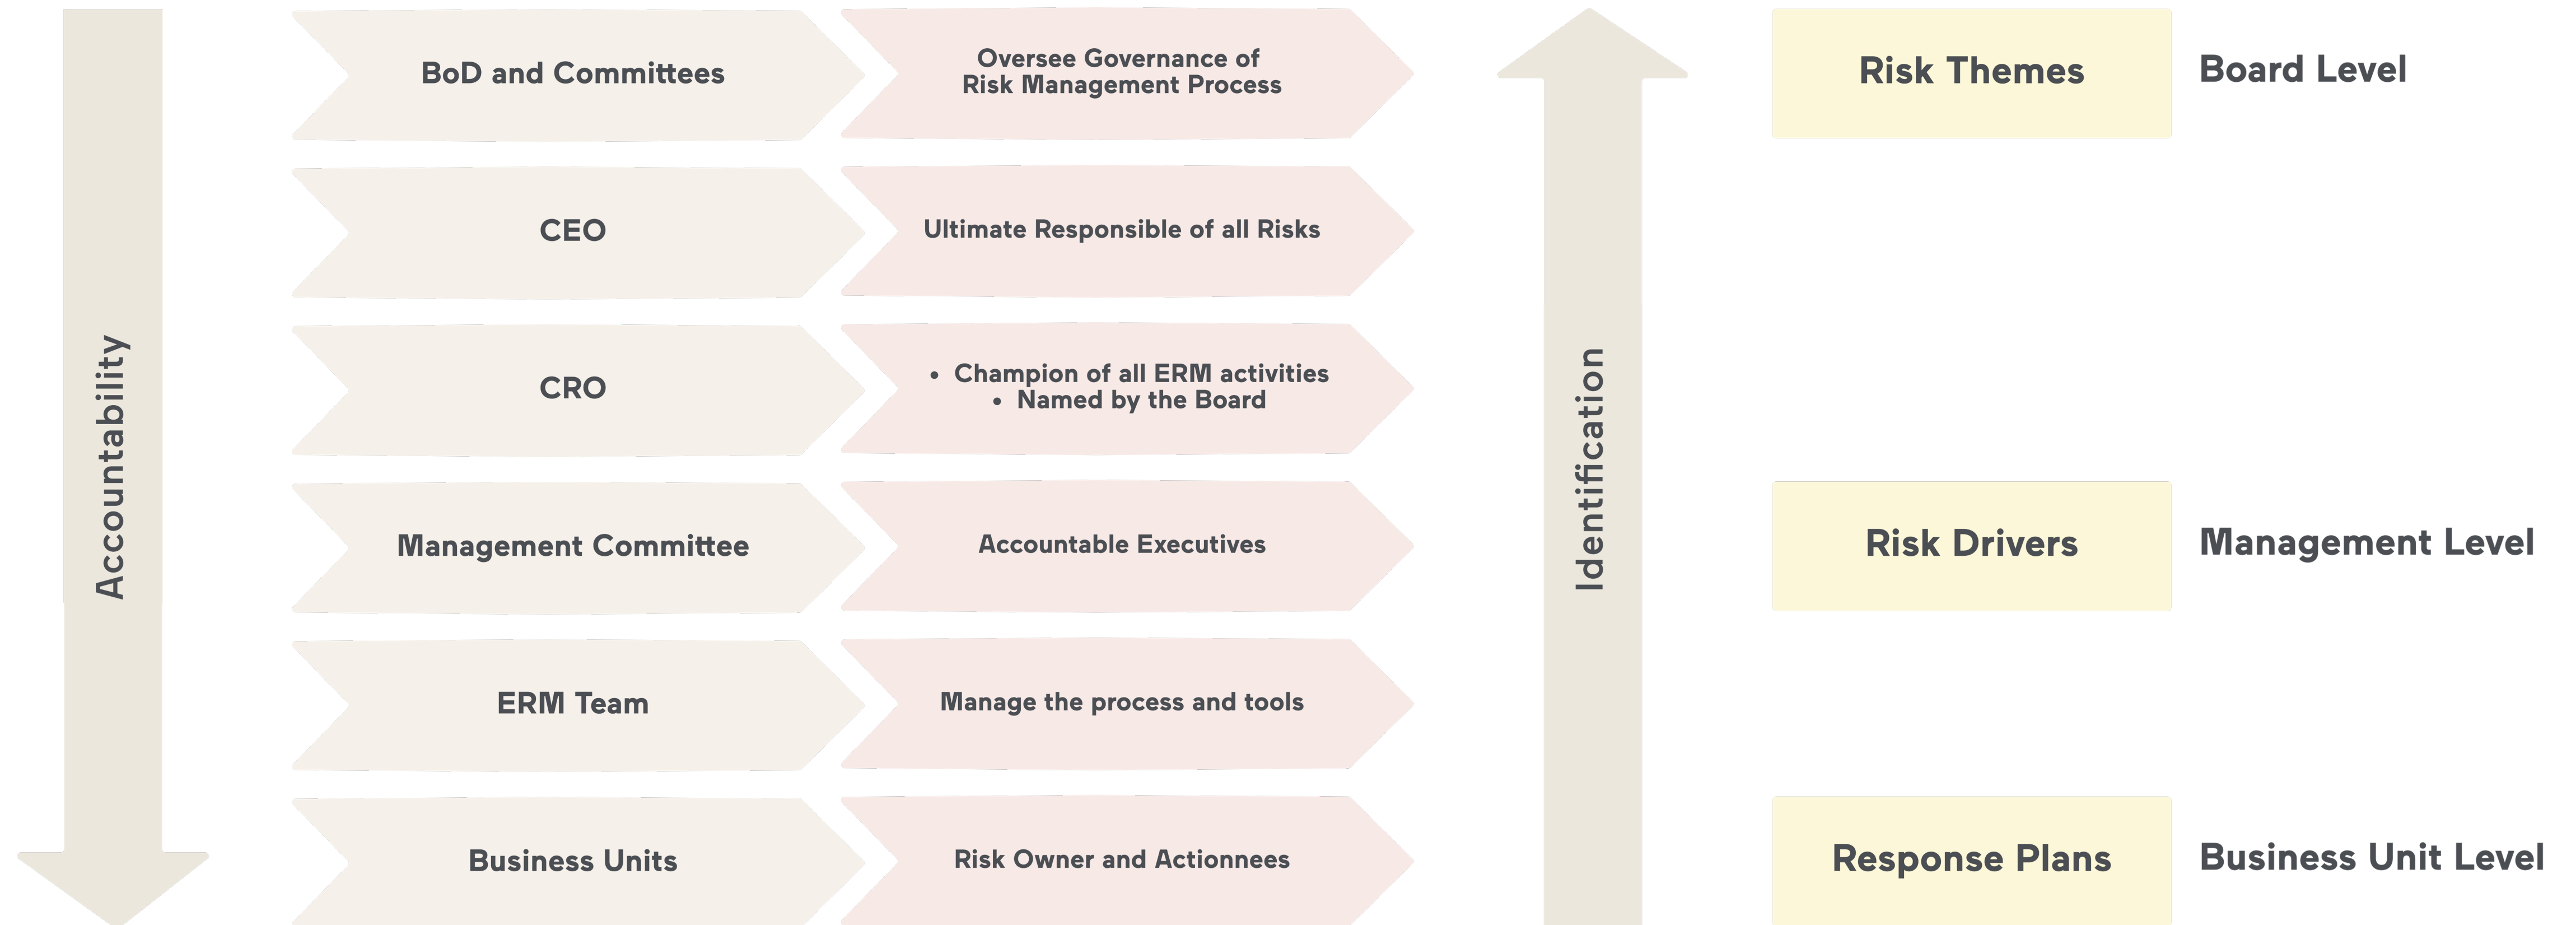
Accountability

BoD and Committees

Oversee Governance of Risk Management Process

CEO

Ultimate Responsible of all Risks

CRO

• Champion of all ERM activities
• Named by the Board

Management Committee

Accountable Executives

ERM Team

Manage the process and tools

Business Units

Risk Owner and Actionnees

Identification

Risk Themes

Board Level

Risk Drivers

Management Level

Response Plans

Business Unit Level